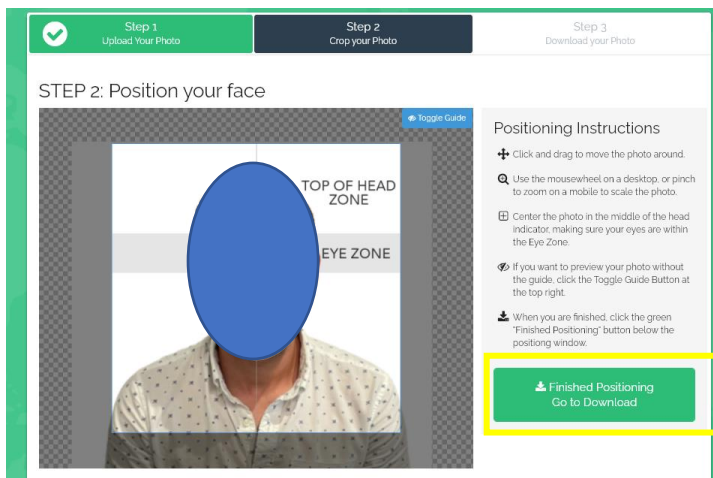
Step 1
Upload Your Photo

Step 2
Crop your Photo

Step 3
Download your Photo

STEP 2: Position your face

Toggle Guide

TOP OF HEAD ZONE

EYE ZONE

Positioning Instructions

Click and drag to move the photo around.

Use the mousewheel on a desktop, or pinch to zoom on a mobile to scale the photo.

Center the photo in the middle of the head indicator, making sure your eyes are within the Eye Zone.

If you want to preview your photo without the guide, click the Toggle Guide Button at the top right.

When you are finished, click the green "Finished Positioning" button below the positioning window.

Finished Positioning
Go to Download